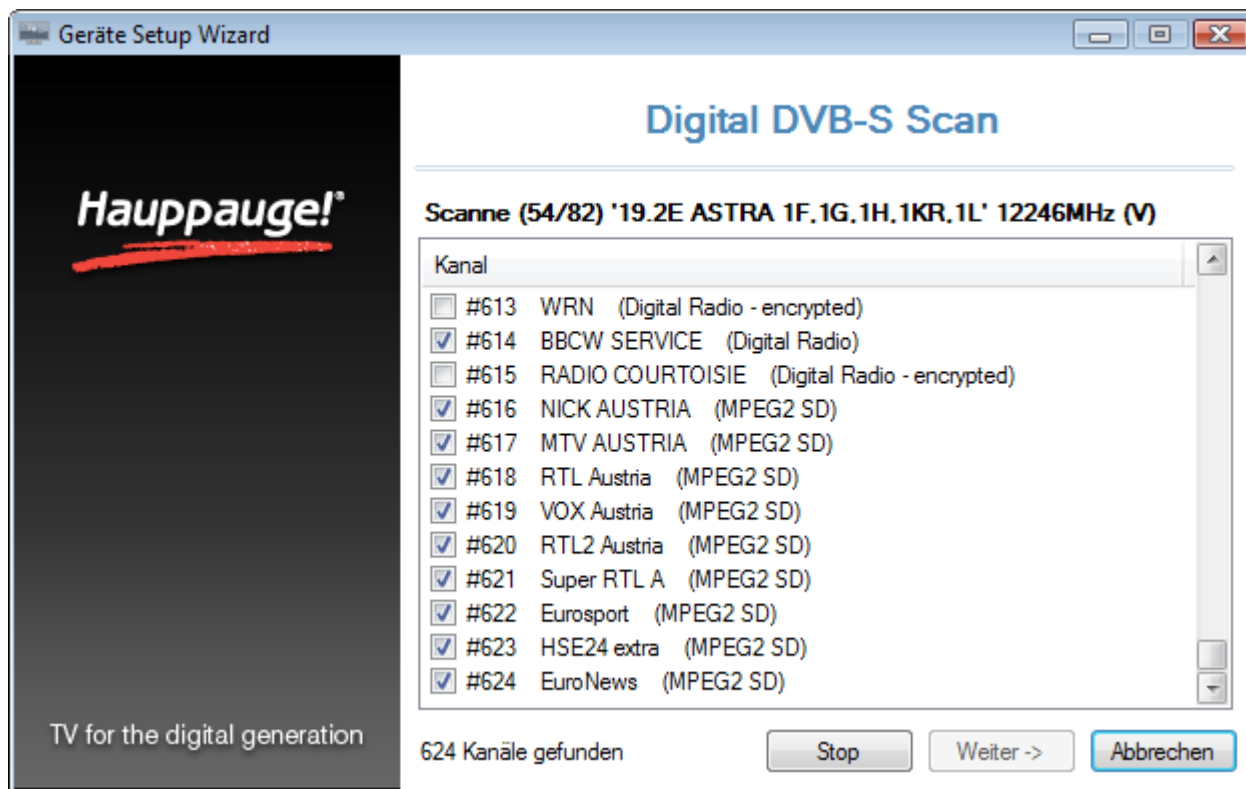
Geräte Setup Wizard

Hauppauge!®

TV for the digital generation

Digital DVB-S Scan

Scanne (54/82) '19.2E ASTRA 1F,1G,1H,1KR,1L' 12246MHz (V)

Kanal

#613 WRN (Digital Radio - encrypted)
#614 BBCW SERVICE (Digital Radio)
#615 RADIO COURTOISIE (Digital Radio - encrypted)
#616 NICK AUSTRIA (MPEG2 SD)
#617 MTV AUSTRIA (MPEG2 SD)
#618 RTL Austria (MPEG2 SD)
#619 VOX Austria (MPEG2 SD)
#620 RTL2 Austria (MPEG2 SD)
#621 Super RTL A (MPEG2 SD)
#622 Eurosport (MPEG2 SD)
#623 HSE24 extra (MPEG2 SD)
#624 EuroNews (MPEG2 SD)

624 Kanäle gefunden

Stop Weiter -> Abbrechen